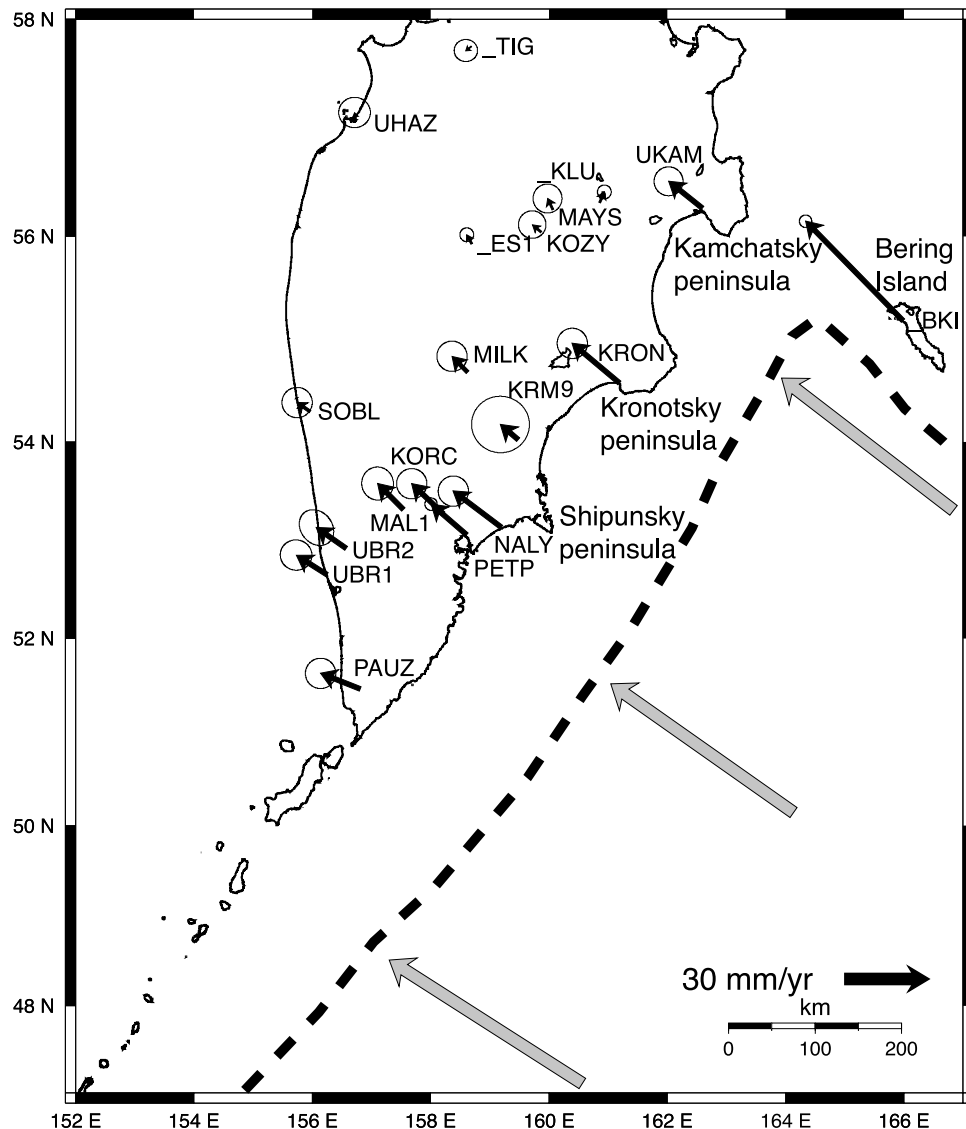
58 N
56 N
54 N
52 N
50 N
48 N

_TIG
UHAZ
UKAM
_KLU
MAYS
_ES1
KOZY
Kamchatsky peninsula
Bering Island
BKI
MILK
KRON
KRM9
SOBL
Kronotsky peninsula
KORC
MAL1
NALY
Shipunsky peninsula
UBR2
UBR1
PETP
PAUZ

30 mm/yr
km
0
100
200

152 E
154 E
156 E
158 E
160 E
162 E
164 E
166 E